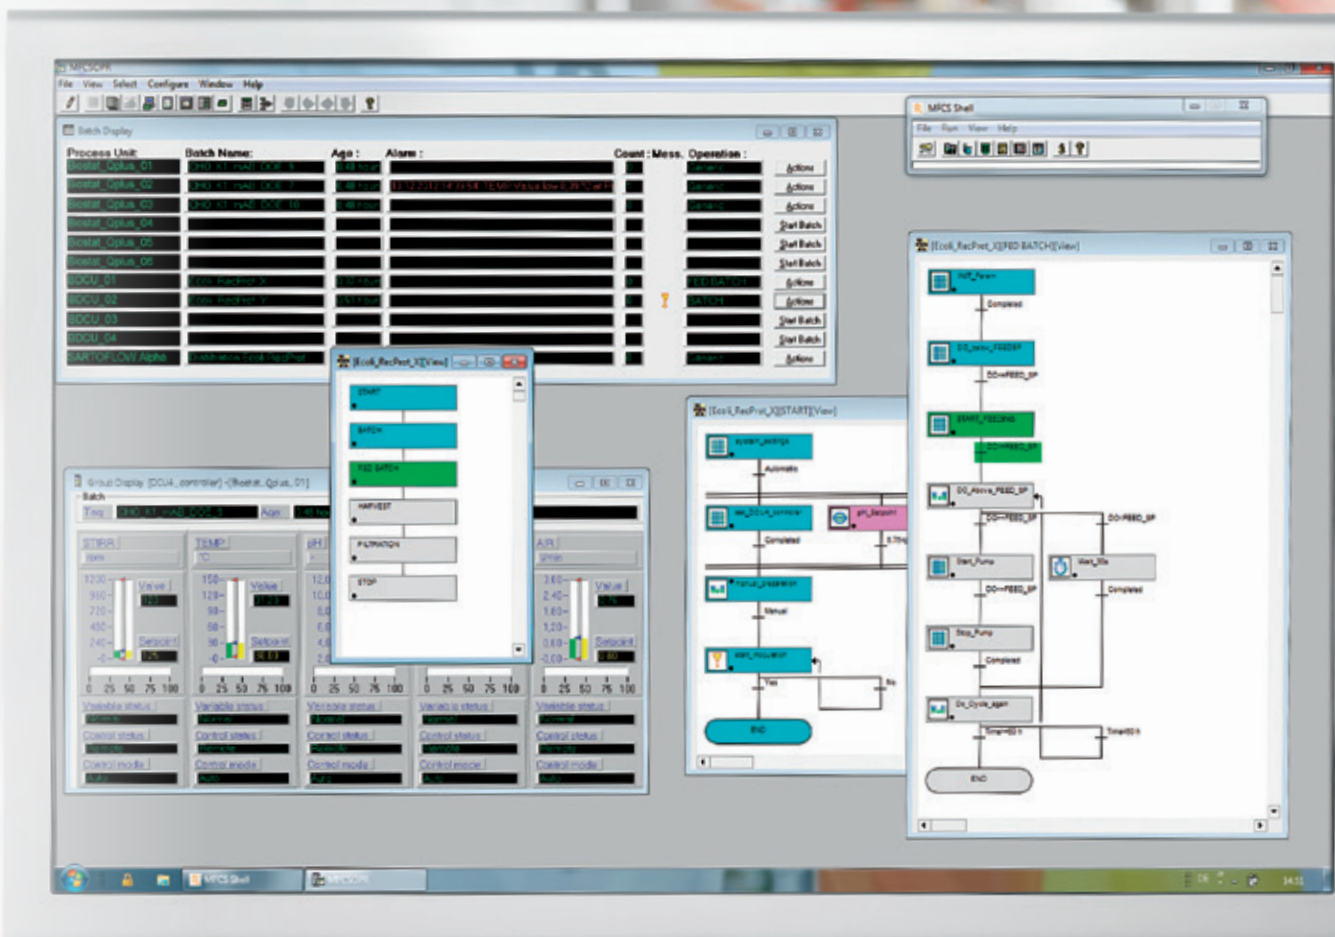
MFCS/Win

File View Select Configure Window Help

Batch Display

Process Unit: Batch Name: Age: Alarm: Count: Mess. Operation:

Biostat_Qplus_01
Biostat_Qplus_02
Biostat_Qplus_03
Biostat_Qplus_04
Biostat_Qplus_05
Biostat_Qplus_06
BDCU_01
BDCU_02
BDCU_03
BDCU_04
SARTOFLOW Alpha

Actions
Actions
Actions
Start Batch
Start Batch
Start Batch
Actions
Actions
Start Batch
Start Batch
Actions

MFCS Shell

File Run View Help

[Ecoli_RecProt_X][FED BATCH][View]

Completed

DO>=FEED_SP

START_FEEDING

DO_Above_FEED_SP

DO>=FEED_SP

DO<FEED_SP

Start_Pump

Wait_10s

Completed

Stop_Pump

Completed

Do_Cycle_again

Timer<60 h

Timer≥60 h

END

[Ecoli_RecProt_X][View]

START

BATCH

FED BATCH

HARVEST

FILTRATION

STOP

[Ecoli_RecProt_X][START][View]

Automatic

Completed

Manual

Yes

No

END

Group Display [DCU4_controller] <[Biostat_Qplus_01]

Batch

Tag

Age

STIRR

rpm

TEMP

°C

pH

AIR

Value

Setpoint

0 25 50 75 100

Variable status

Control status

Control mode

MFCS Shell

MFCS/Win